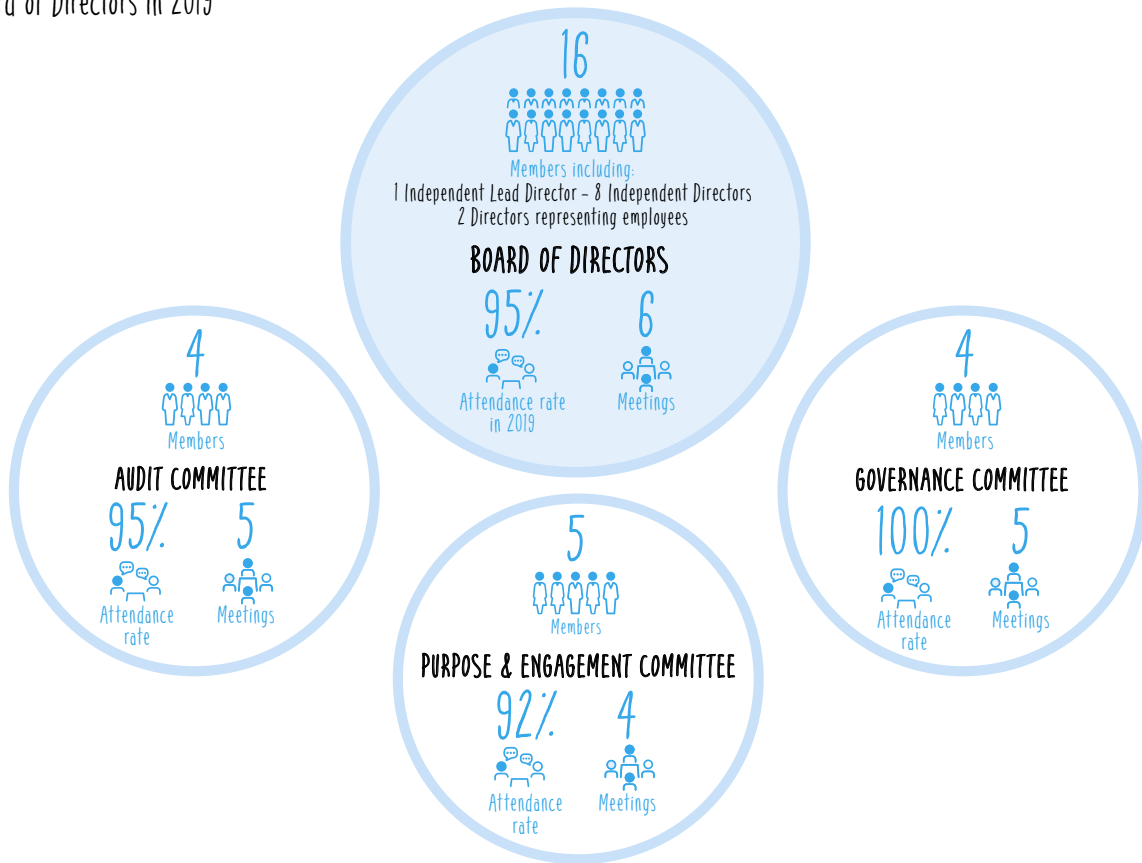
d of Directors in 2019

16

Members including:
1 Independent Lead Director - 8 Independent Directors
2 Directors representing employees

BOARD OF DIRECTORS

95%
Attendance rate in 2019

6
Meetings

4
Members

AUDIT COMMITTEE

95%
Attendance rate

5
Meetings

4
Members

GOVERNANCE COMMITTEE

100%
Attendance rate

5
Meetings

5
Members

PURPOSE & ENGAGEMENT COMMITTEE

92%
Attendance rate

4
Meetings